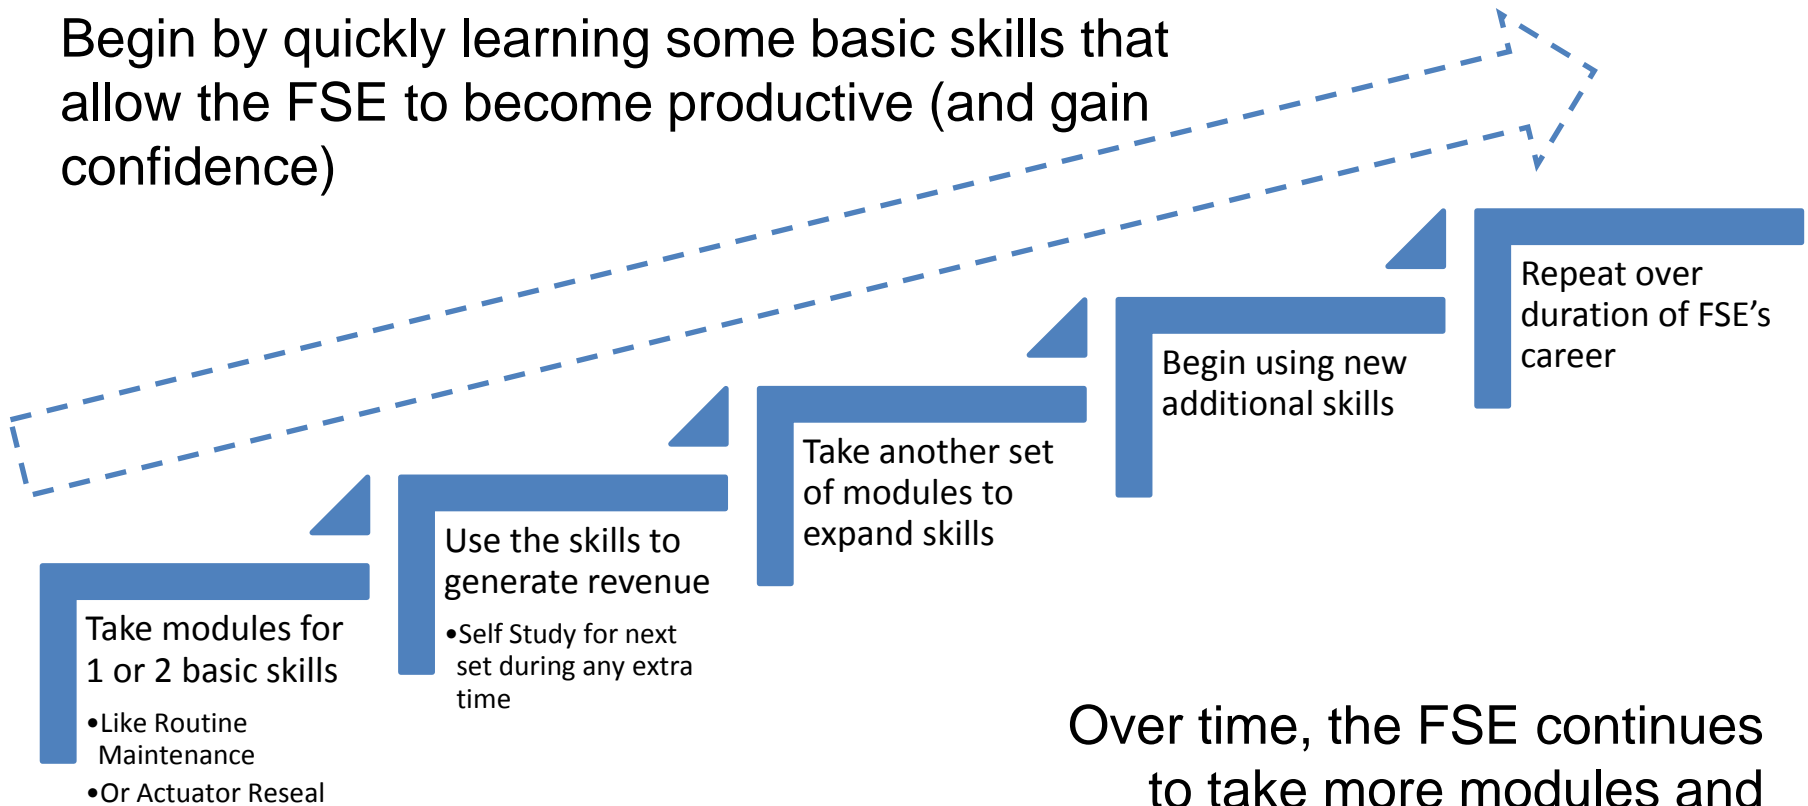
Begin by quickly learning some basic skills that allow the FSE to become productive (and gain confidence)

Take modules for 1 or 2 basic skills

•Like Routine Maintenance

•Or Actuator Reseal

Use the skills to generate revenue

•Self Study for next set during any extra time

Take another set of modules to expand skills

Begin using new additional skills

Repeat over duration of FSE’s career

Over time, the FSE continues to take more modules and